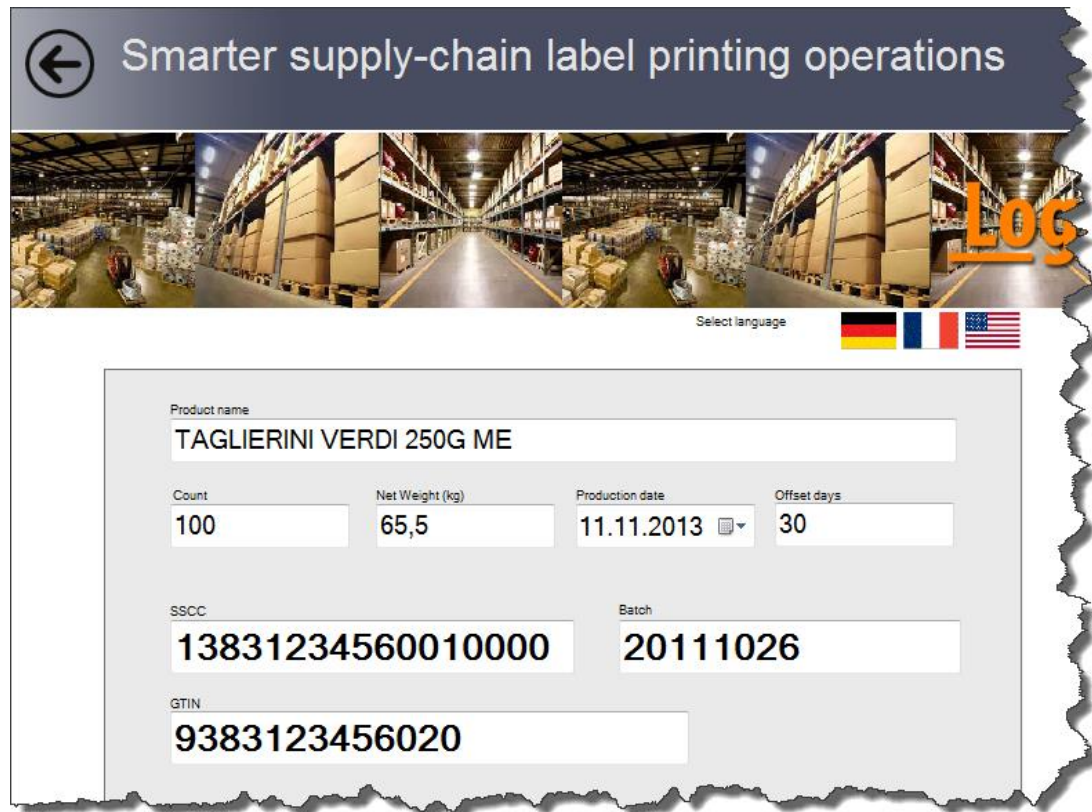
Smarter supply-chain label printing operations

Log

Select language

Product name
TAGLIERINI VERDI 250G ME

Count
100

Net Weight (kg)
65,5

Production date
11.11.2013

Offset days
30

SSCC
13831234560010000

Batch
20111026

GTIN
9383123456020